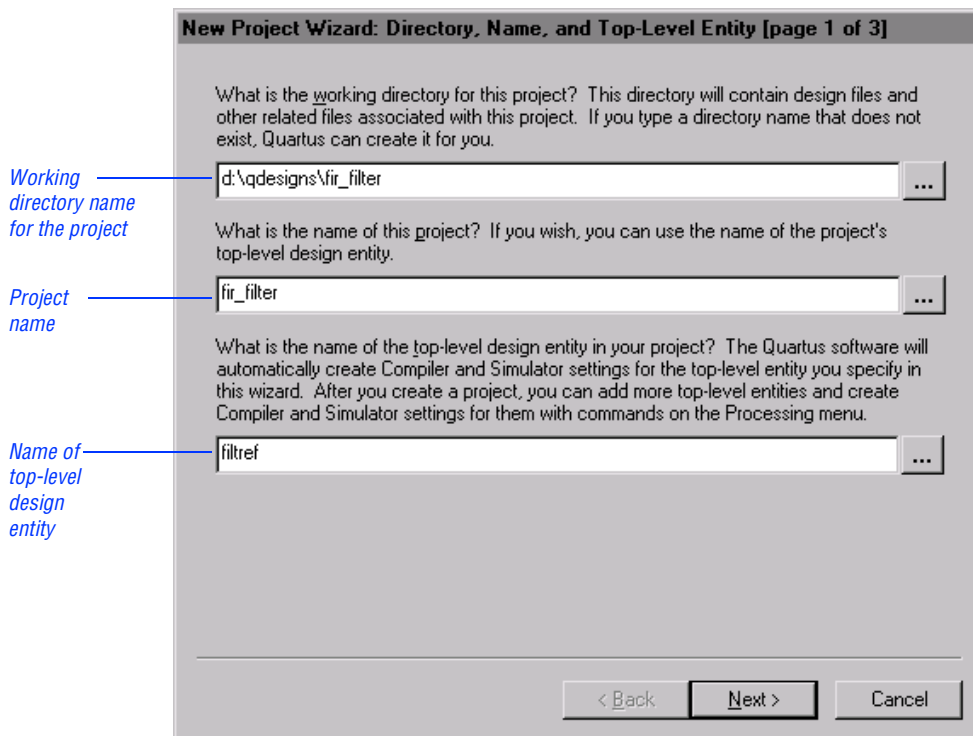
New Project Wizard: Directory, Name, and Top-Level Entity [page 1 of 3]

What is the working directory for this project? This directory will contain design files and other related files associated with this project. If you type a directory name that does not exist, Quartus can create it for you.

Working directory name for the project

d:\qdesigns\fir_filter

...

What is the name of this project? If you wish, you can use the name of the project's top-level design entity.

Project name

fir_filter

...

What is the name of the top-level design entity in your project? The Quartus software will automatically create Compiler and Simulator settings for the top-level entity you specify in this wizard. After you create a project, you can add more top-level entities and create Compiler and Simulator settings for them with commands on the Processing menu.

Name of top-level design entity

filtref

...

< Back

Next >

Cancel